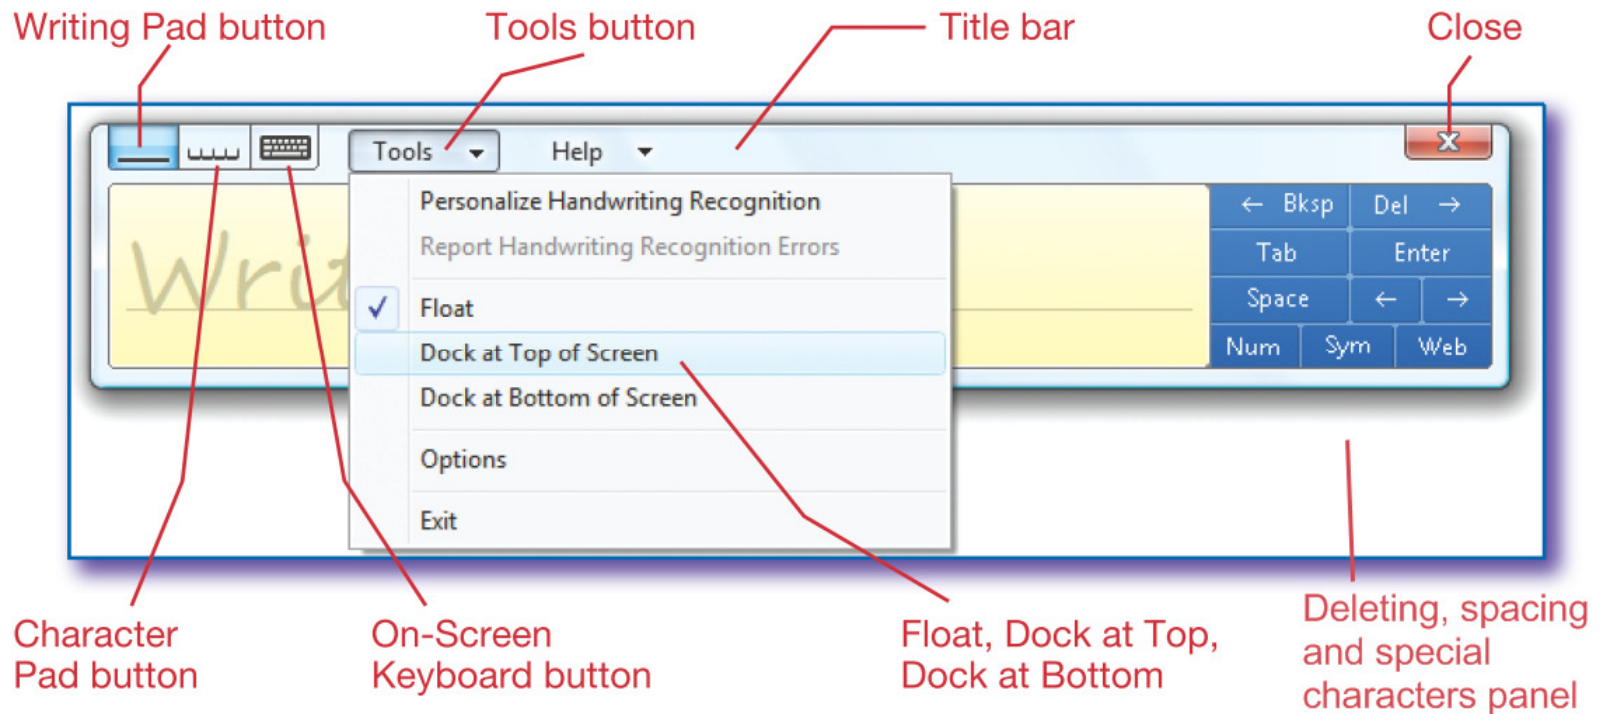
Writing Pad button

Tools button

Title bar

Close

Tools

Help

Personalize Handwriting Recognition

Report Handwriting Recognition Errors

Float

Dock at Top of Screen

Dock at Bottom of Screen

Options

Exit

Writ

← Bksp

Del →

Tab

Enter

Space

←

→

Num

Sym

Web

Character Pad button

On-Screen Keyboard button

Float, Dock at Top, Dock at Bottom

Deleting, spacing and special characters panel